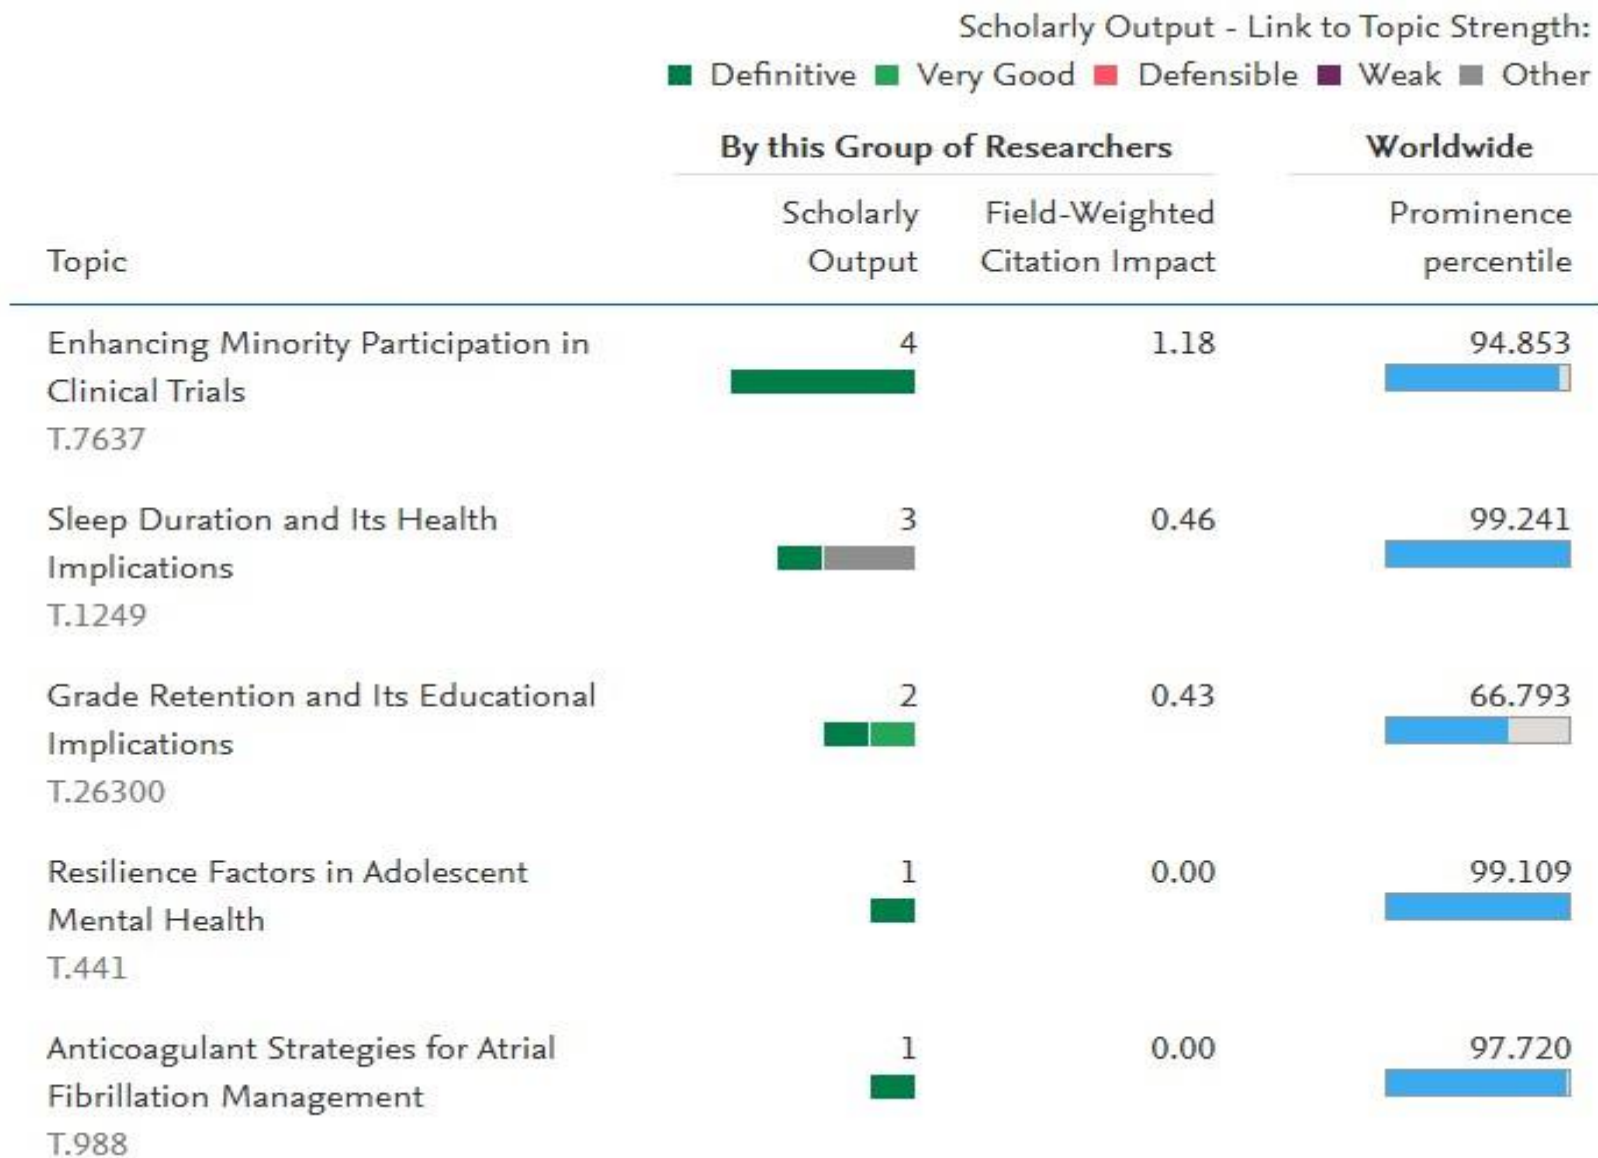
Scholarly Output - Link to Topic Strength:
Definitive Very Good Defensible Weak Other

| Topic | By this Group of Researchers: Scholarly Output | By this Group of Researchers: Field-Weighted Citation Impact | Worldwide: Prominence percentile |
|---|---|---|---|
| Enhancing Minority Participation in Clinical Trials T.7637 | 4 | 1.18 | 94.853 |
| Sleep Duration and Its Health Implications T.1249 | 3 | 0.46 | 99.241 |
| Grade Retention and Its Educational Implications T.26300 | 2 | 0.43 | 66.793 |
| Resilience Factors in Adolescent Mental Health T.441 | 1 | 0.00 | 99.109 |
| Anticoagulant Strategies for Atrial Fibrillation Management T.988 | 1 | 0.00 | 97.720 |